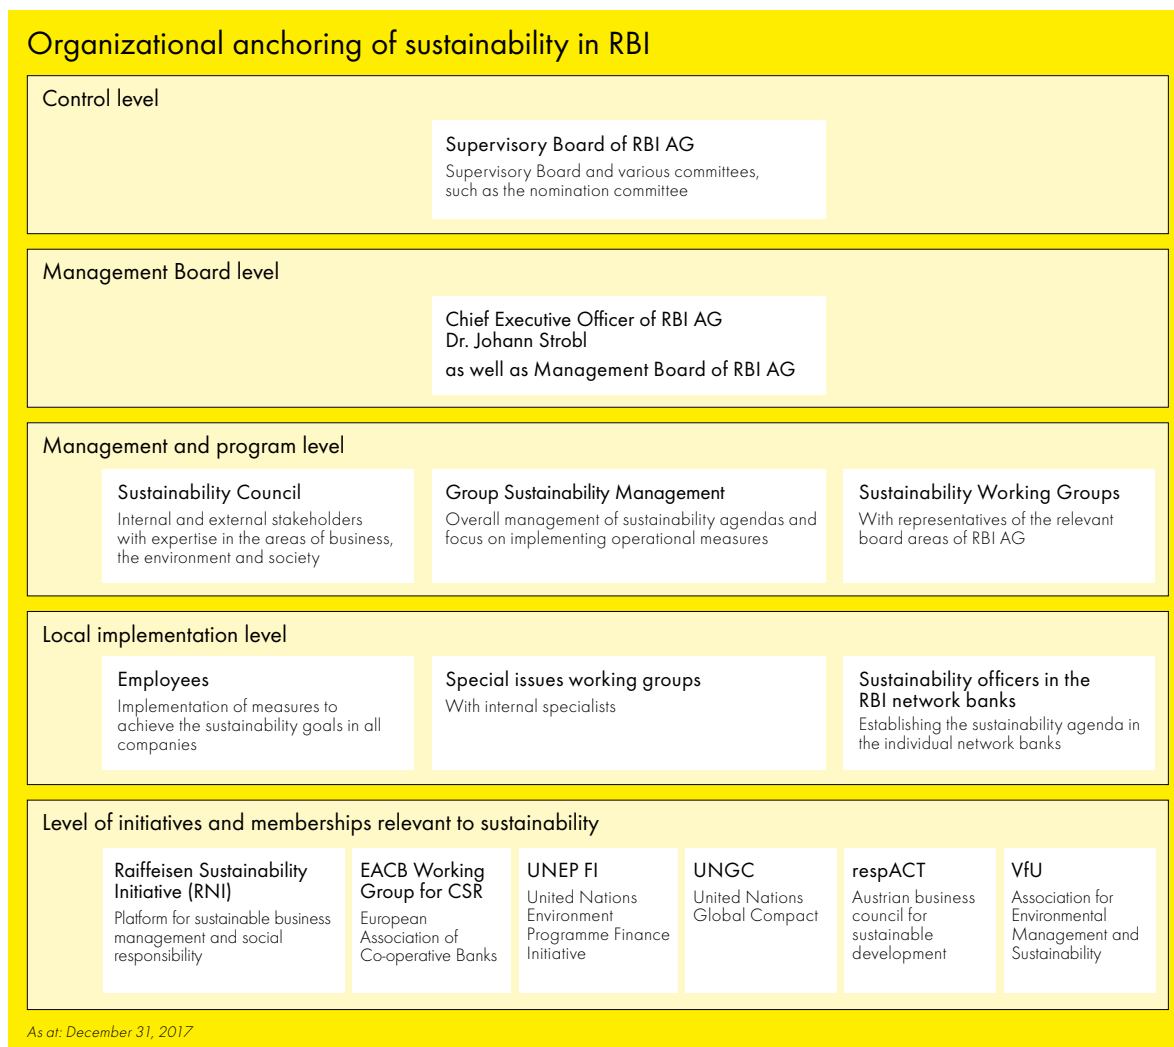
Organizational anchoring of sustainability in RBI

Control level

Supervisory Board of RBI AG
Supervisory Board and various committees, such as the nomination committee

Management Board level

Chief Executive Officer of RBI AG
Dr. Johann Strobl
as well as Management Board of RBI AG

Management and program level

Sustainability Council
Internal and external stakeholders with expertise in the areas of business, the environment and society

Group Sustainability Management
Overall management of sustainability agendas and focus on implementing operational measures

Sustainability Working Groups
With representatives of the relevant board areas of RBI AG

Local implementation level

Employees
Implementation of measures to achieve the sustainability goals in all companies

Special issues working groups
With internal specialists

Sustainability officers in the RBI network banks
Establishing the sustainability agenda in the individual network banks

Level of initiatives and memberships relevant to sustainability

Raiffeisen Sustainability Initiative (RNI)
Platform for sustainable business management and social responsibility

EACB Working Group for CSR
European Association of Co-operative Banks

UNEP FI
United Nations Environment Programme Finance Initiative

UNGC
United Nations Global Compact

respACT
Austrian business council for sustainable development

VfU
Association for Environmental Management and Sustainability

As at: December 31, 2017